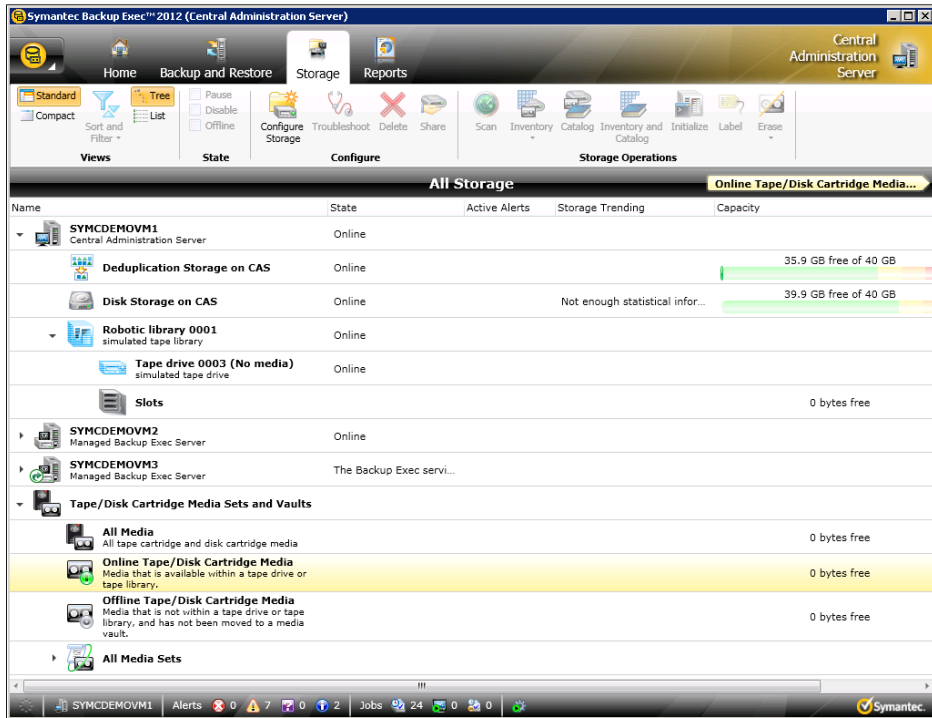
Symantec Backup Exec™ 2012 (Central Administration Server)

Home | Backup and Restore | Storage | Reports

Central Administration Server

Standard
Compact
Sort and Filter
Tree
List
Views

Pause
Disable
Offline
State

Configure Storage | Troubleshoot | Delete | Share
Configure

Scan | Inventory | Catalog | Inventory and Catalog | Initialize | Label | Erase
Storage Operations

All Storage

Online Tape/Disk Cartridge Media...

| Name | State | Active Alerts | Storage Trending | Capacity |
|---|---|---|---|---|
| SYMCDEMOVM1 Central Administration Server | Online | | | |
| Deduplication Storage on CAS | Online | | | 35.9 GB free of 40 GB |
| Disk Storage on CAS | Online | | Not enough statistical infor... | 39.9 GB free of 40 GB |
| Robotic library 0001 simulated tape library | Online | | | |
| Tape drive 0003 (No media) simulated tape drive | Online | | | |
| Slots | | | | 0 bytes free |
| SYMCDEMOVM2 Managed Backup Exec Server | Online | | | |
| SYMCDEMOVM3 Managed Backup Exec Server | The Backup Exec servi... | | | |
| Tape/Disk Cartridge Media Sets and Vaults | | | | |
| All Media All tape cartridge and disk cartridge media | | | | 0 bytes free |
| Online Tape/Disk Cartridge Media Media that is available within a tape drive or tape library. | | | | 0 bytes free |
| Offline Tape/Disk Cartridge Media Media that is not within a tape drive or tape library, and has not been moved to a media vault. | | | | 0 bytes free |
| All Media Sets | | | | |

SYMCDEMOVM1 | Alerts 0 7 0 2 | Jobs 24 0 0 | Symantec.